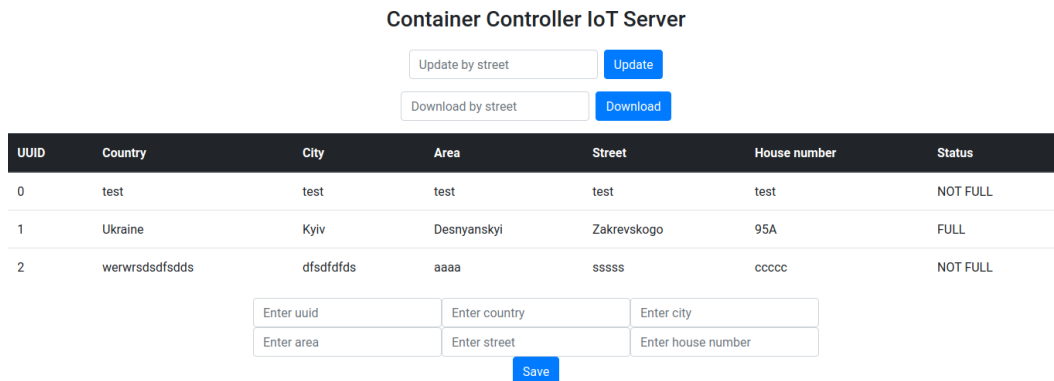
Container Controller IoT Server

Update by street
Update

Download by street
Download

| UUID | Country | City | Area | Street | House number | Status |
|---|---|---|---|---|---|---|
| 0 | test | test | test | test | test | NOT FULL |
| 1 | Ukraine | Kyiv | Desnyanskyi | Zakrevskogo | 95A | FULL |
| 2 | werwrsdsdfsdds | dfsdfdfds | aaaa | sssss | ccccc | NOT FULL |

Enter uuid
Enter country
Enter city
Enter area
Enter street
Enter house number
Save